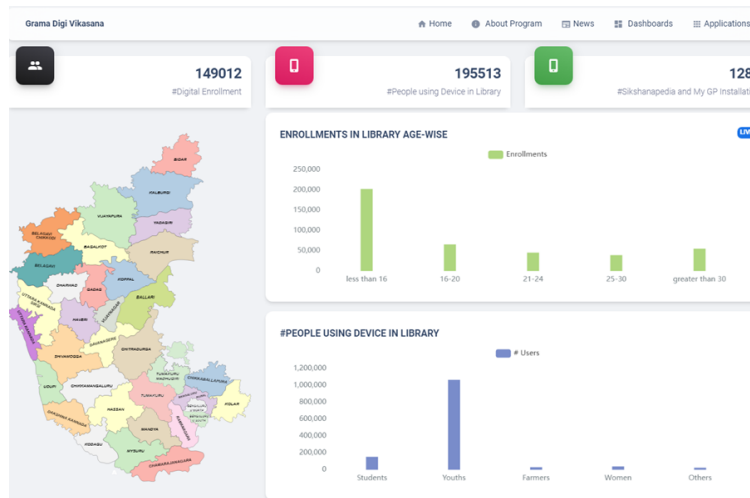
Grama Digi Vikasana

Home About Program News Dashboards Applications

149012
#Digital Enrollment

195513
#People using Device in Library

128
#Sikshanapedia and My GP Installat

BIDAR
KALBURGI
VIJAYAPURA
YADGIR
BELAGAVI
BAGALKOT
RAICHUR
KOPPAL
DHARWAD
GADAG
BALLARI
HAVERI
VIJAYANAGARA
DAVANAGERE
CHITRADURGA
SHIVAMOGGA
UDUPI
CHIKKAMAGALURU
TUMAKURU
CHIKKABALLAPURA
HASSAN
KOLAR
DAKSHINA KANNADA
MANDYA
KODAGU
MYSURU
CHAMARAJANAGARA
RAMANAGARA

ENROLLMENTS IN LIBRARY AGE-WISE
LIV
Enrollments
250,000
200,000
150,000
100,000
50,000
0
less than 16
16-20
21-24
25-30
greater than 30

#PEOPLE USING DEVICE IN LIBRARY
# Users
1,200,000
1,000,000
800,000
600,000
400,000
200,000
0
Students
Youths
Farmers
Women
Others